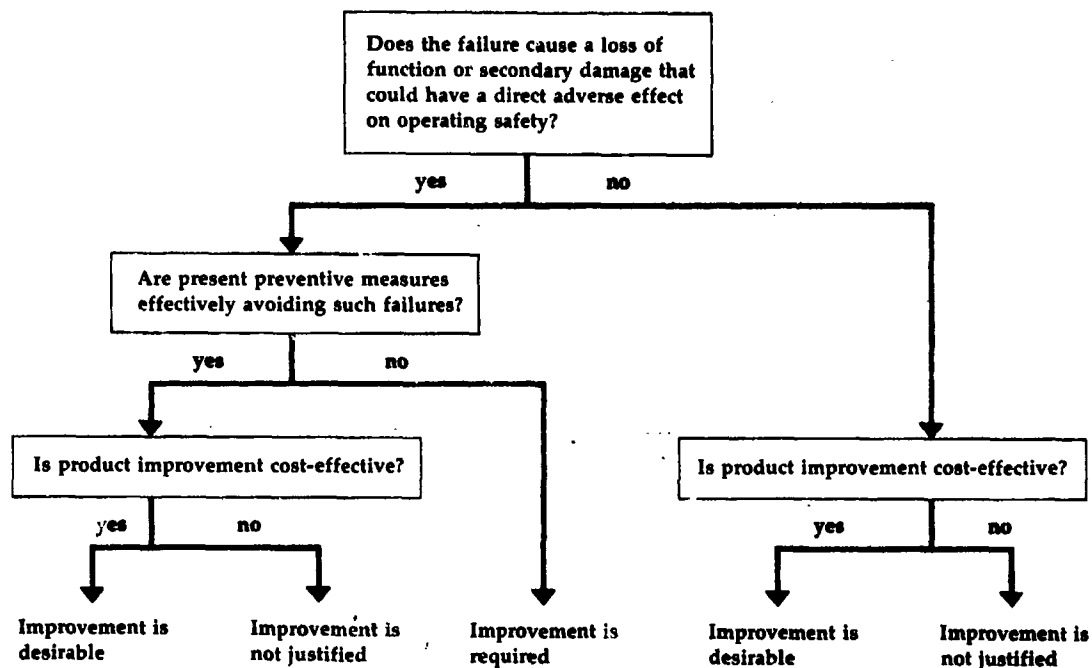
Does the failure cause a loss of function or secondary damage that could have a direct adverse effect on operating safety?

yes

no

Are present preventive measures effectively avoiding such failures?

yes

no

Is product improvement cost-effective?

yes

no

Improvement is desirable

Improvement is not justified

Improvement is required

Is product improvement cost-effective?

yes

no

Improvement is desirable

Improvement is not justified